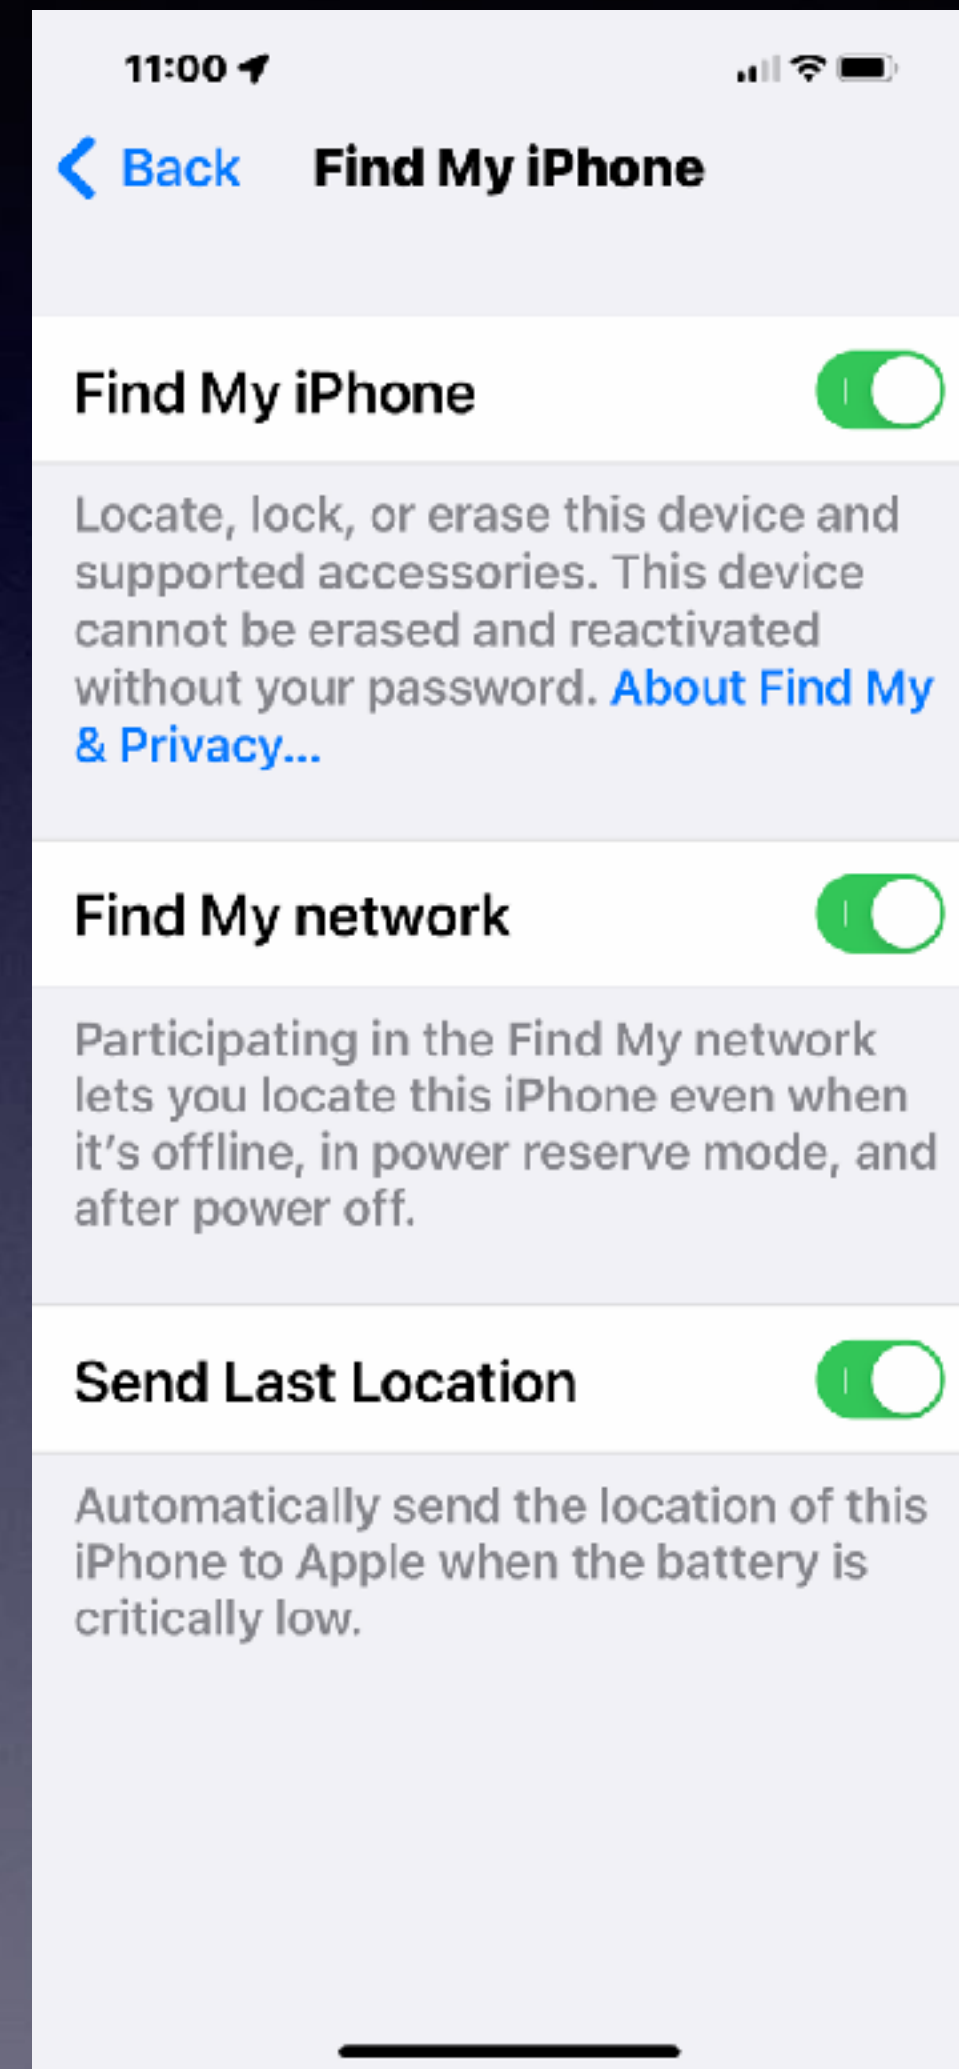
11:00

Back Find My iPhone

Find My iPhone

Locate, lock, or erase this device and supported accessories. This device cannot be erased and reactivated without your password. About Find My & Privacy...

Find My network

Participating in the Find My network lets you locate this iPhone even when it's offline, in power reserve mode, and after power off.

Send Last Location

Automatically send the location of this iPhone to Apple when the battery is critically low.